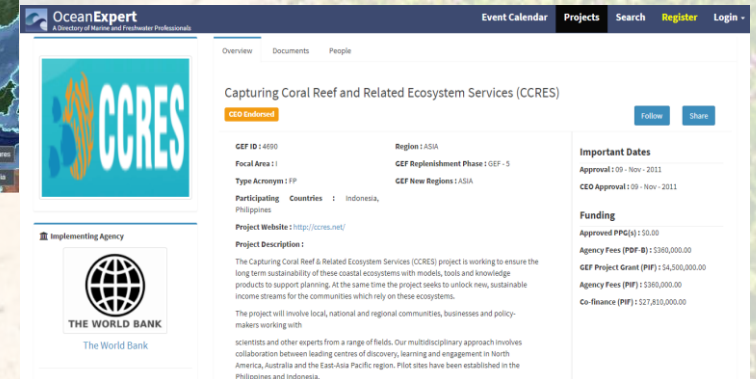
OceanExpert
A Directory of Marine and Freshwater Professionals

Event Calendar Projects Search Register Login

CCRES

Implementing Agency

THE WORLD BANK

The World Bank

Overview Documents People

Capturing Coral Reef and Related Ecosystem Services (CCRES)

CEO Endorsed

Follow Share

GEF ID : 4690

Region : ASIA

Focal Area : I

GEF Replenishment Phase : GEF - 5

Type Acronym : FP

GEF New Regions : ASIA

Participating Countries : Indonesia, Philippines

Project Website : http://ccres.net/

Project Description :

The Capturing Coral Reef & Related Ecosystem Services (CCRES) project is working to ensure the long term sustainability of these coastal ecosystems with models, tools and knowledge products to support planning. At the same time the project seeks to unlock new, sustainable income streams for the communities which rely on these ecosystems.

The project will involve local, national and regional communities, businesses and policy-makers working with

scientists and other experts from a range of fields. Our multidisciplinary approach involves collaboration between leading centres of discovery, learning and engagement in North America, Australia and the East-Asia Pacific region. Pilot sites have been established in the Philippines and Indonesia.

Important Dates

Approval : 09 - Nov - 2011

CEO Approval : 09 - Nov - 2011

Funding

Approved PPG(s) : $0.00

Agency Fees (PDF-B) : $360,000.00

GEF Project Grant (PIF) : $4,500,000.00

Agency Fees (PIF) : $360,000.00

Co-finance (PIF) : $27,810,000.00